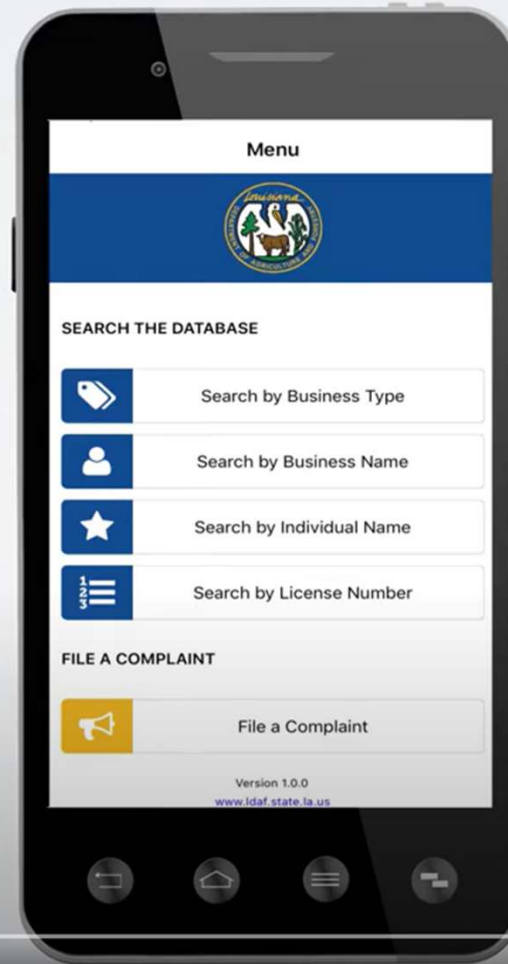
Menu

Louisiana
DEPARTMENT OF AGRICULTURE AND FORESTRY

SEARCH THE DATABASE

Search by Business Type

Search by Business Name

Search by Individual Name

Search by License Number

FILE A COMPLAINT

File a Complaint

Version 1.0.0
www.ldaf.state.la.us